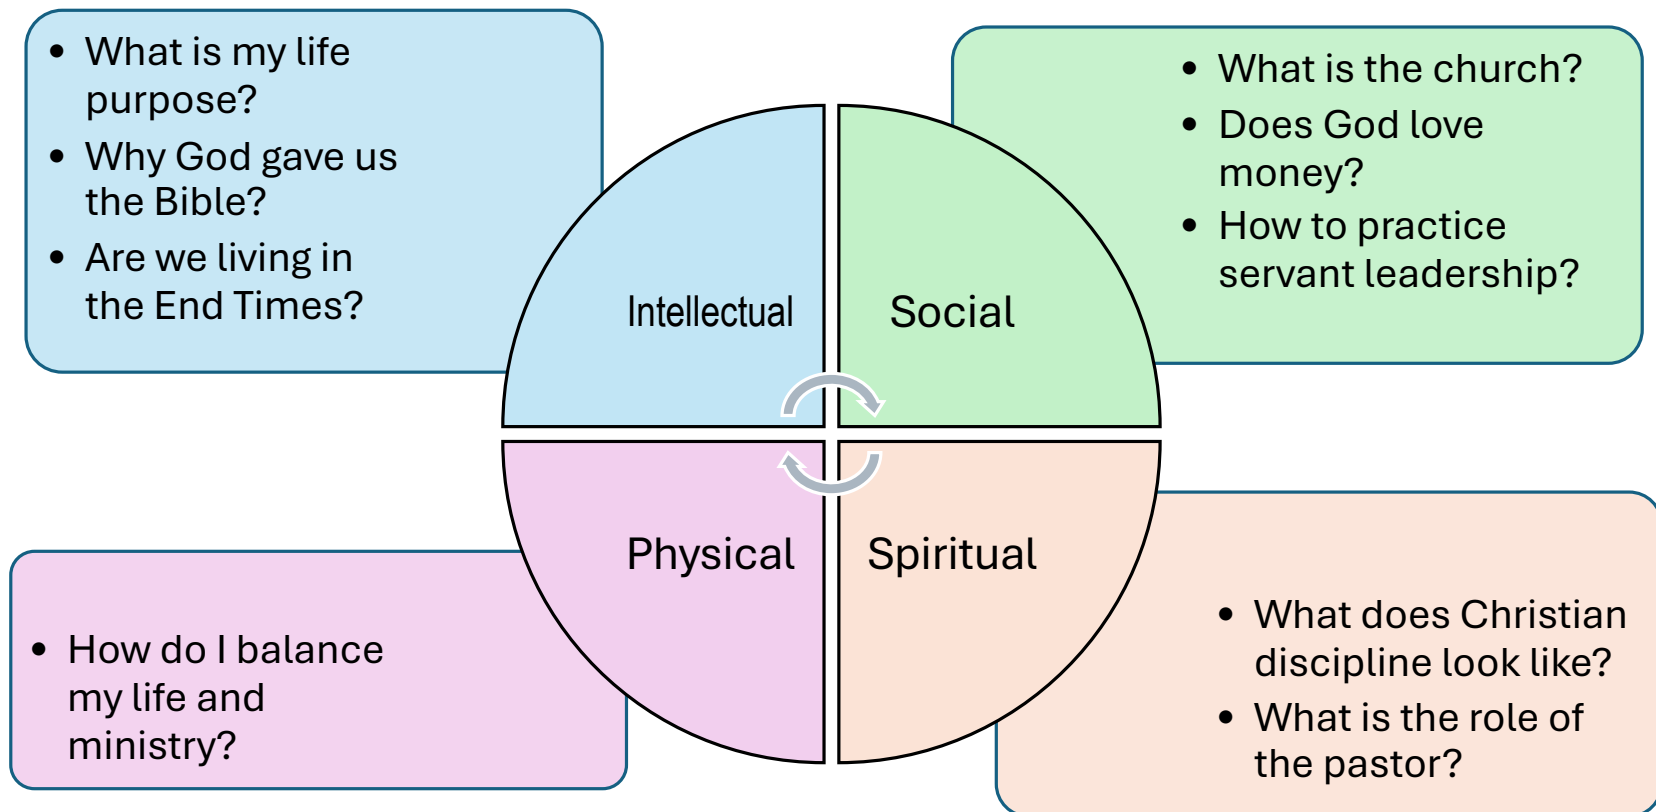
- What is my life purpose?
- Why God gave us the Bible?
- Are we living in the End Times?

- What is the church?
- Does God love money?
- How to practice servant leadership?

Intellectual

Social

Physical

Spiritual

- How do I balance my life and ministry?

- What does Christian discipline look like?
- What is the role of the pastor?